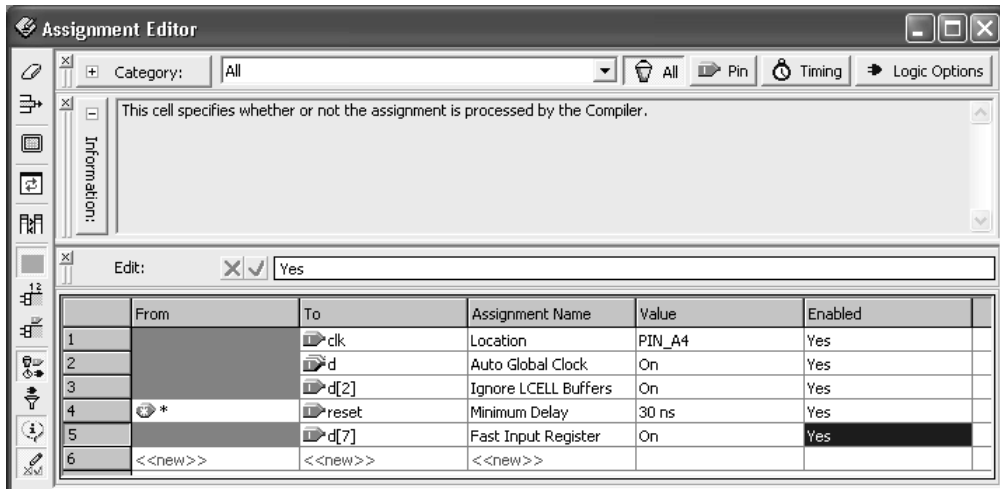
Assignment Editor

Category: All

All Pin Timing Logic Options

Information:

This cell specifies whether or not the assignment is processed by the Compiler.

Edit: Yes

| | From | To | Assignment Name | Value | Enabled |
|---|---|---|---|---|---|
| 1 | | clk | Location | PIN_A4 | Yes |
| 2 | | d | Auto Global Clock | On | Yes |
| 3 | | d[2] | Ignore LCELL Buffers | On | Yes |
| 4 | * | reset | Minimum Delay | 30 ns | Yes |
| 5 | | d[7] | Fast Input Register | On | Yes |
| 6 | <<new>> | <<new>> | <<new>> | | |